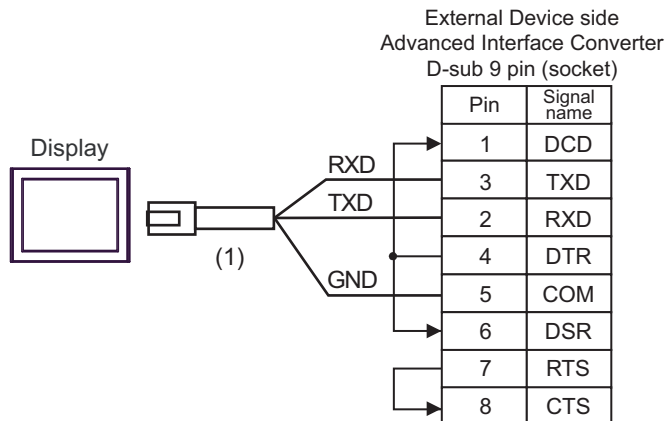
External Device side
Advanced Interface Converter
D-sub 9 pin (socket)

Display

RXD
TXD
(1)
GND

| Pin | Signal name |
|---|---|
| 1 | DCD |
| 3 | TXD |
| 2 | RXD |
| 4 | DTR |
| 5 | COM |
| 6 | DSR |
| 7 | RTS |
| 8 | CTS |